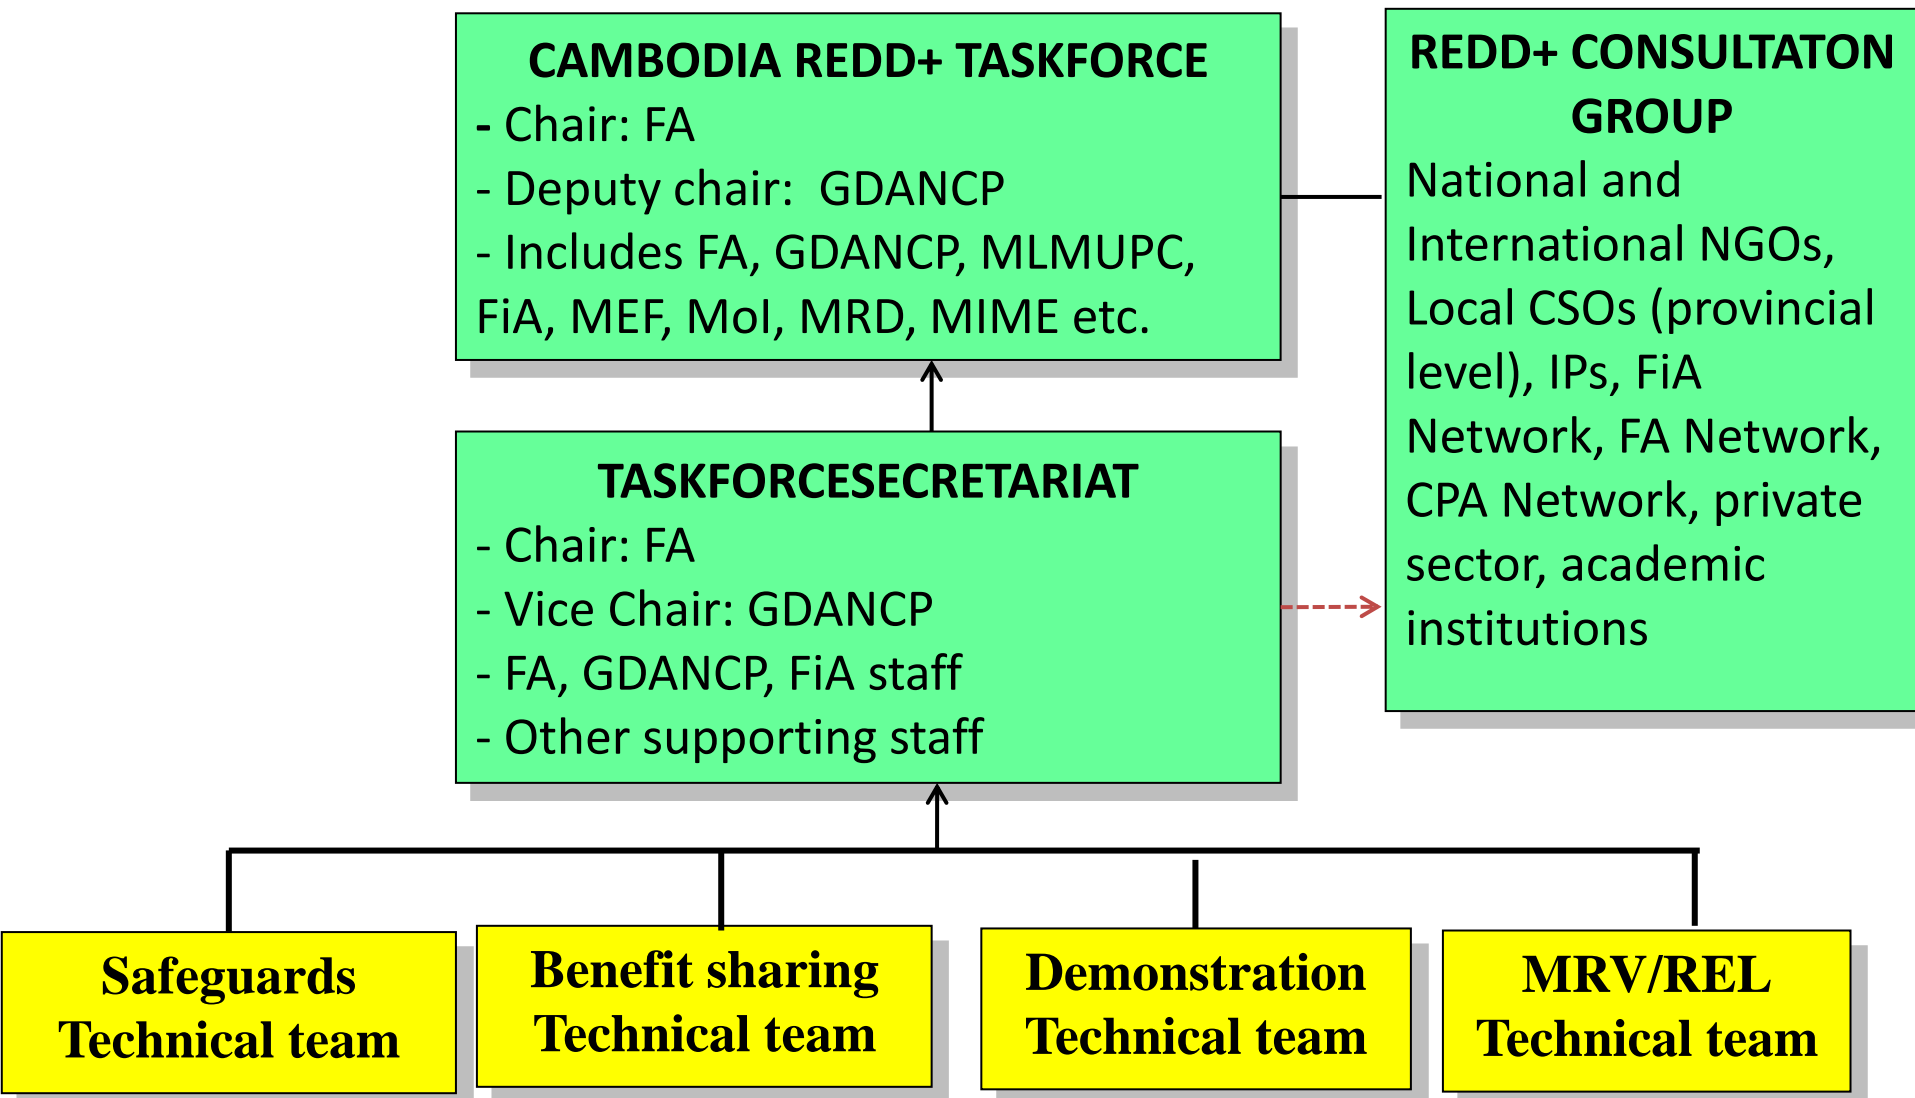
CAMBODIA REDD+ TASKFORCE
- Chair: FA
- Deputy chair: GDANCP
- Includes FA, GDANCP, MLMUPC, FiA, MEF, MoI, MRD, MIME etc.

REDD+ CONSULTATON GROUP
National and International NGOs, Local CSOs (provincial level), IPs, FiA Network, FA Network, CPA Network, private sector, academic institutions

TASKFORCESECRETARIAT
- Chair: FA
- Vice Chair: GDANCP
- FA, GDANCP, FiA staff
- Other supporting staff

Safeguards Technical team

Benefit sharing Technical team

Demonstration Technical team

MRV/REL Technical team